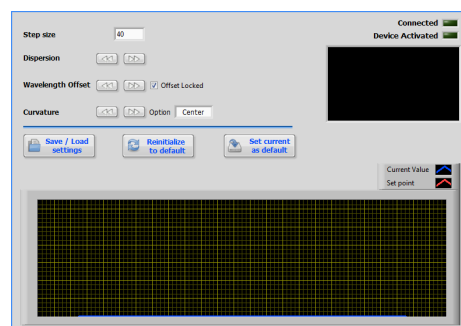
Connected
Device Activated

Step size 40

Dispersion

Wavelength Offset Offset Locked

Curvature Option Center

Save / Load settings

Reinitialize to default

Set current as default

Current Value
Set point